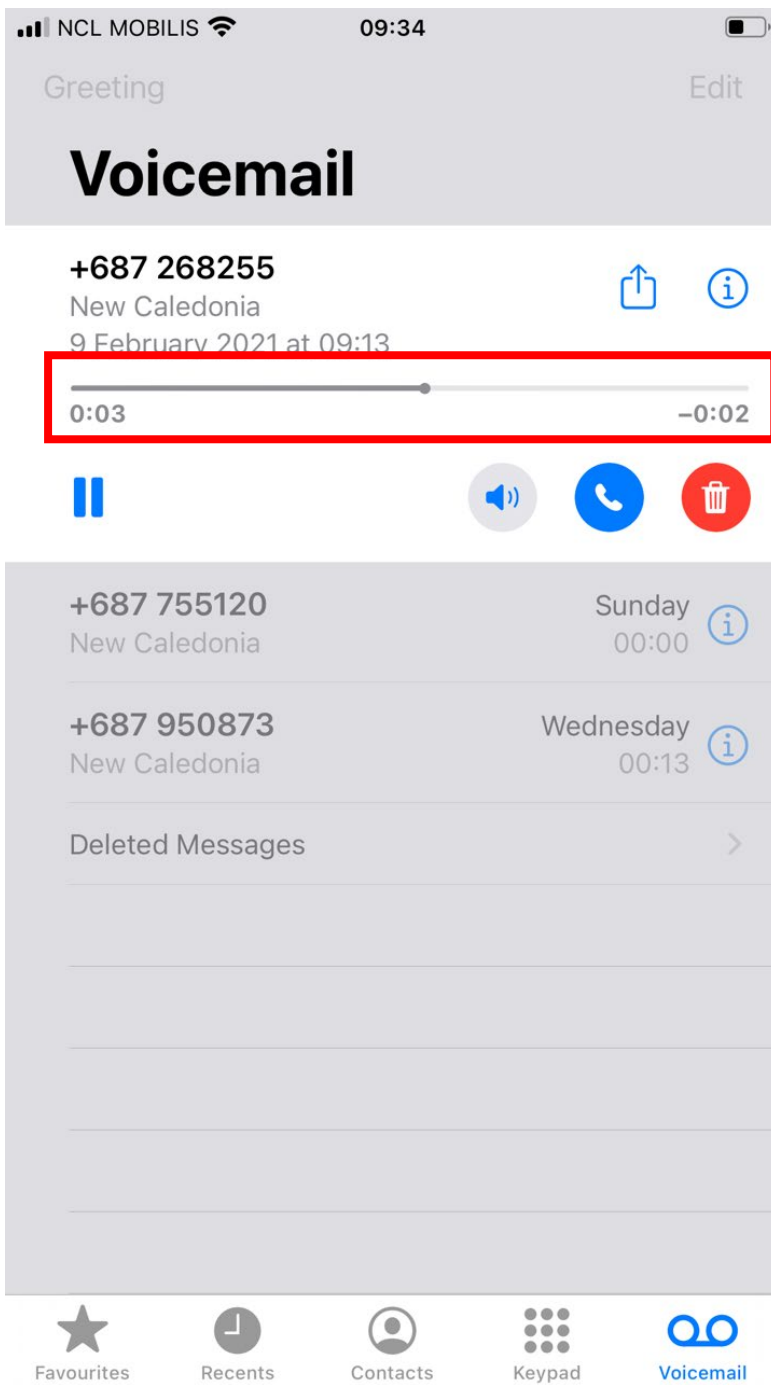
NCL MOBILIS 09:34

Greeting Edit

Voicemail

+687 268255
New Caledonia
9 February 2021 at 09:13

0:03 –0:02

+687 755120 Sunday
New Caledonia 00:00

+687 950873 Wednesday
New Caledonia 00:13

Deleted Messages

Favourites Recents Contacts Keypad Voicemail